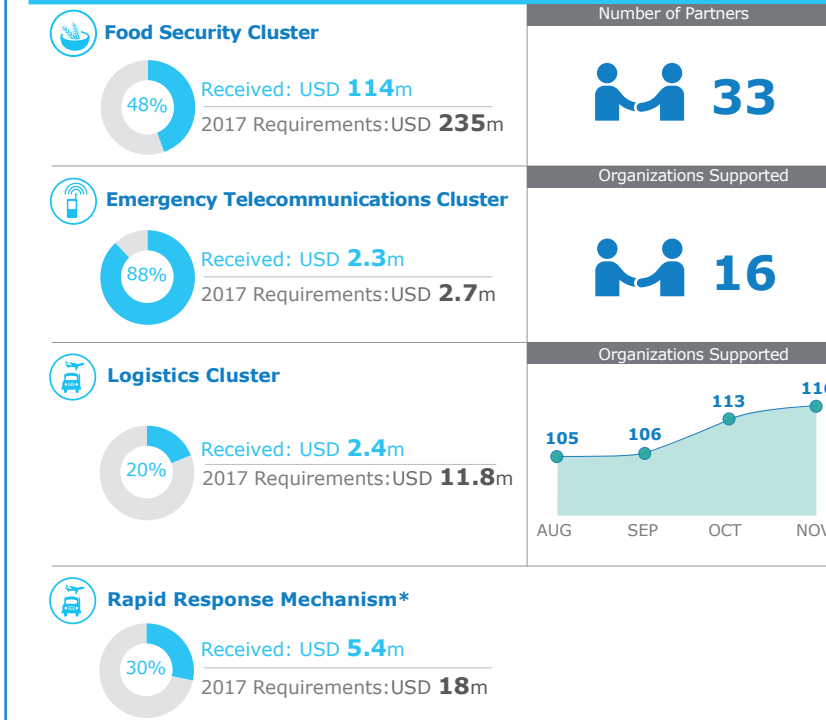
Food Security Cluster

48%

Received: USD **114**m

2017 Requirements: USD **235**m

Number of Partners

33

Emergency Telecommunications Cluster

88%

Received: USD **2.3**m

2017 Requirements: USD **2.7**m

Organizations Supported

16

Logistics Cluster

20%

Received: USD **2.4**m

2017 Requirements: USD **11.8**m

Organizations Supported

105 106 113 11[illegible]

AUG SEP OCT NO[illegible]

Rapid Response Mechanism*

30%

Received: USD **5.4**m

2017 Requirements: USD **18**m